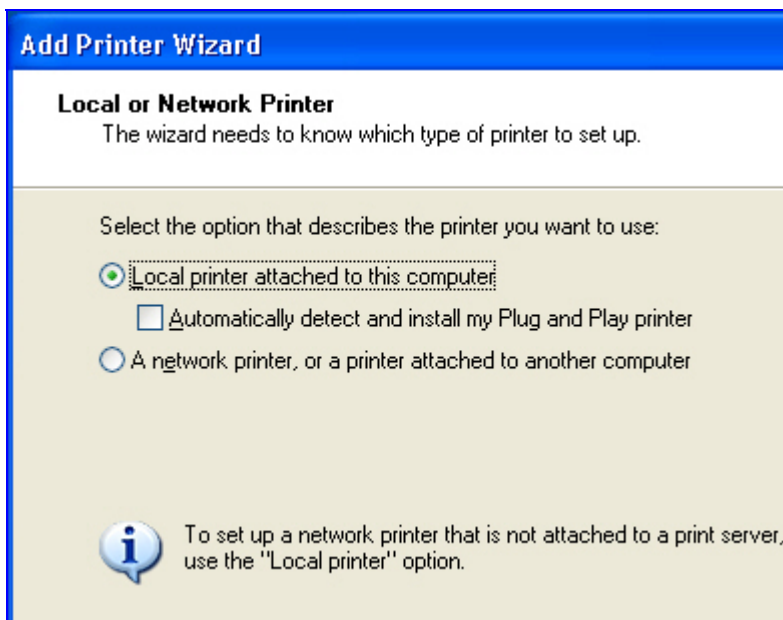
Add Printer Wizard

Local or Network Printer
The wizard needs to know which type of printer to set up.

Select the option that describes the printer you want to use:

Local printer attached to this computer

Automatically detect and install my Plug and Play printer

A network printer, or a printer attached to another computer

To set up a network printer that is not attached to a print server, use the "Local printer" option.